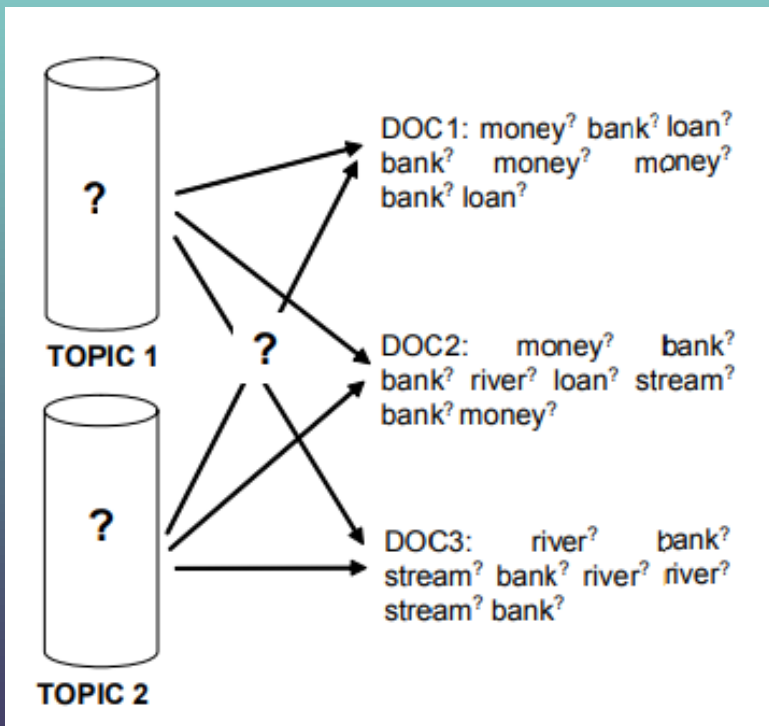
?

TOPIC 1

?

?

TOPIC 2

DOC1: money$^?$ bank$^?$ loan$^?$ bank$^?$ money$^?$ money$^?$ bank$^?$ loan$^?$

DOC2: money$^?$ bank$^?$ bank$^?$ river$^?$ loan$^?$ stream$^?$ bank$^?$ money$^?$

DOC3: river$^?$ bank$^?$ stream$^?$ bank$^?$ river$^?$ river$^?$ stream$^?$ bank$^?$